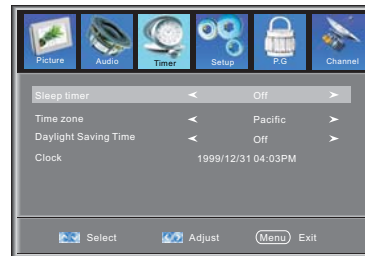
Picture Audio Timer Setup P.G Channel

| | | | |
|---|---|---|---|
| Sleep timer | < | Off | > |
| Time zone | < | Pacific | > |
| Daylight Saving Time | < | Off | > |
| Clock | | 1999/12/31 04:03PM | |

Select Adjust Menu Exit